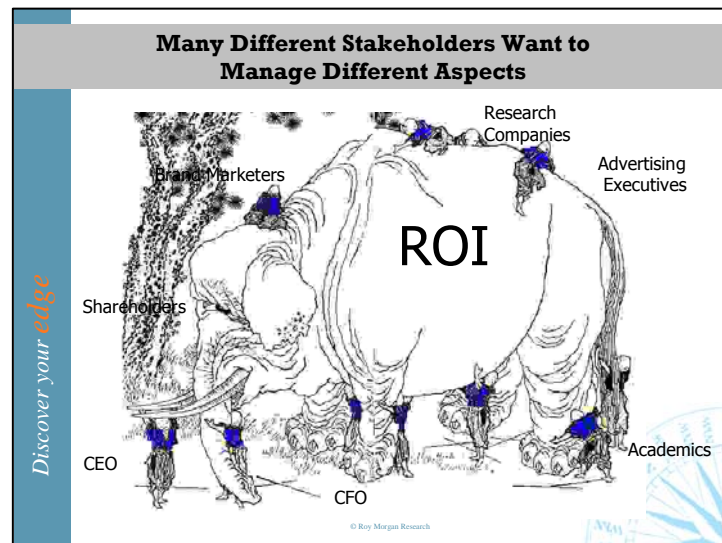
Many Different Stakeholders Want to Manage Different Aspects

Discover your edge

Research Companies

Brand Marketers

Advertising Executives

ROI

Shareholders

CEO

CFO

Academics

© Roy Morgan Research